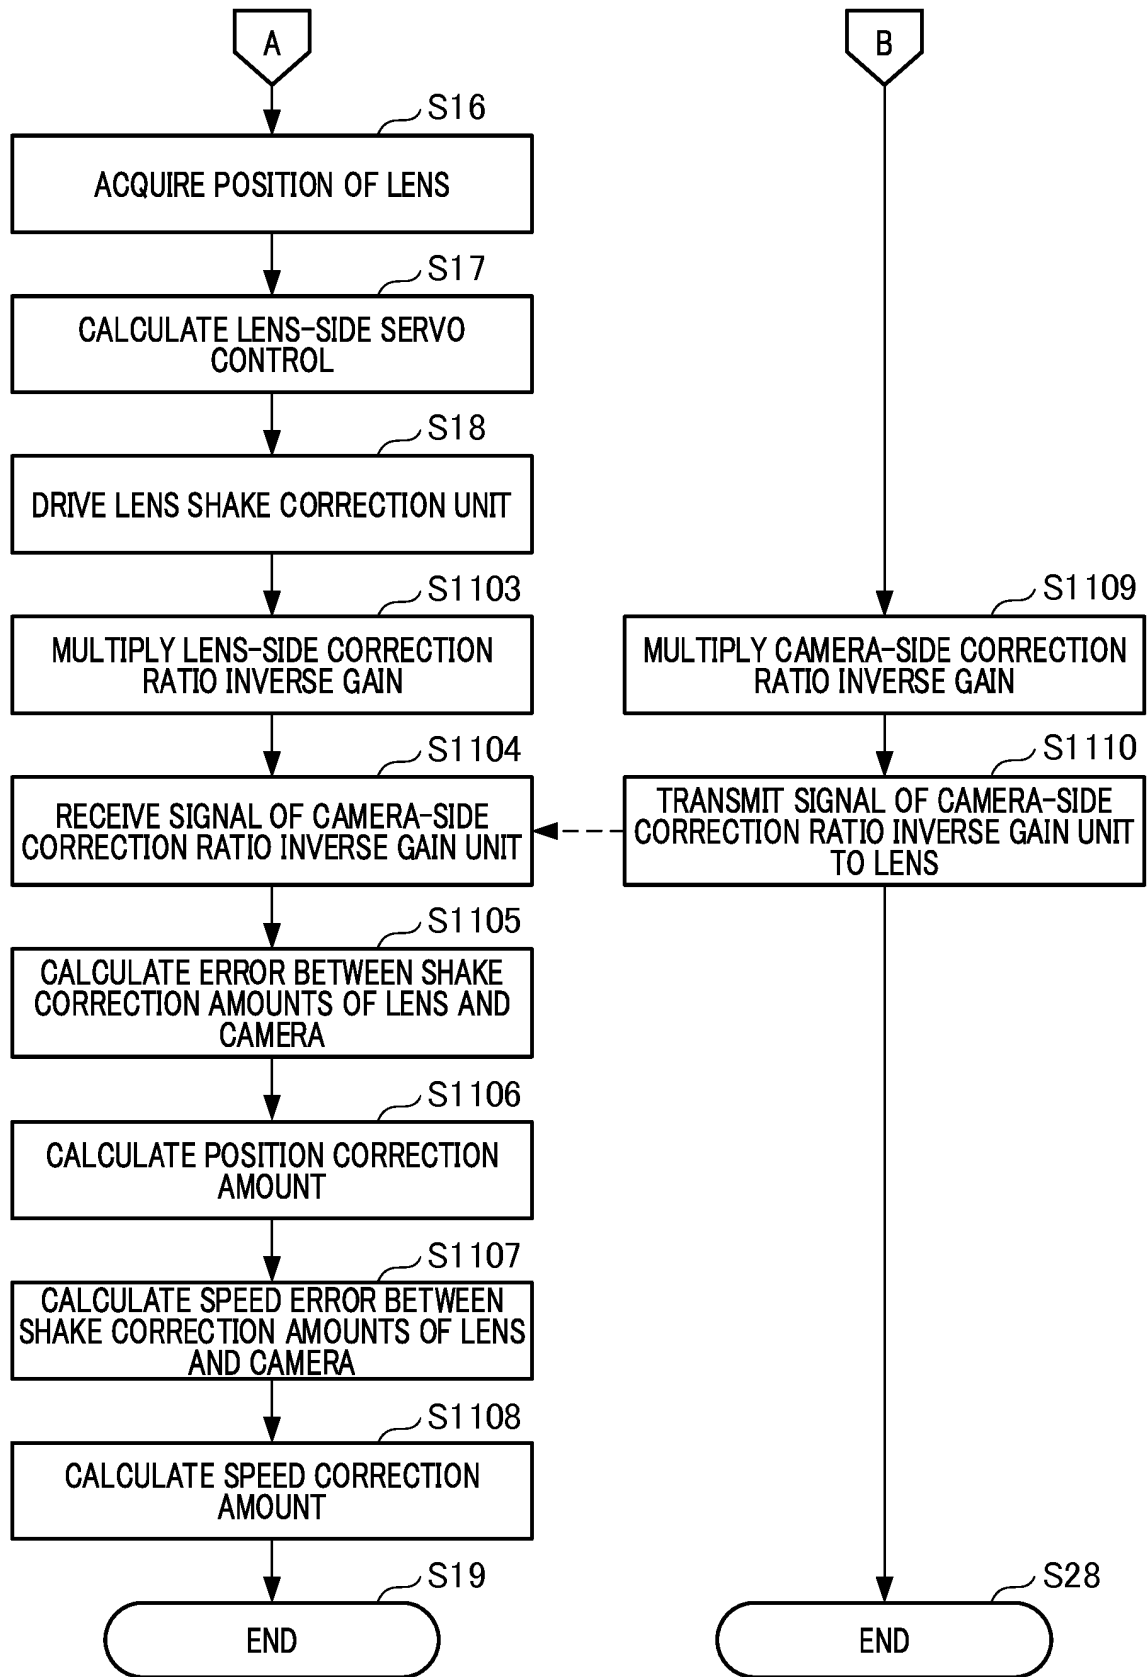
A

B

S16

ACQUIRE POSITION OF LENS

S17

CALCULATE LENS-SIDE SERVO CONTROL

S18

DRIVE LENS SHAKE CORRECTION UNIT

S1103

MULTIPLY LENS-SIDE CORRECTION RATIO INVERSE GAIN

S1104

RECEIVE SIGNAL OF CAMERA-SIDE CORRECTION RATIO INVERSE GAIN UNIT

S1105

CALCULATE ERROR BETWEEN SHAKE CORRECTION AMOUNTS OF LENS AND CAMERA

S1106

CALCULATE POSITION CORRECTION AMOUNT

S1107

CALCULATE SPEED ERROR BETWEEN SHAKE CORRECTION AMOUNTS OF LENS AND CAMERA

S1108

CALCULATE SPEED CORRECTION AMOUNT

S19

END

S1109

MULTIPLY CAMERA-SIDE CORRECTION RATIO INVERSE GAIN

S1110

TRANSMIT SIGNAL OF CAMERA-SIDE CORRECTION RATIO INVERSE GAIN UNIT TO LENS

S28

END